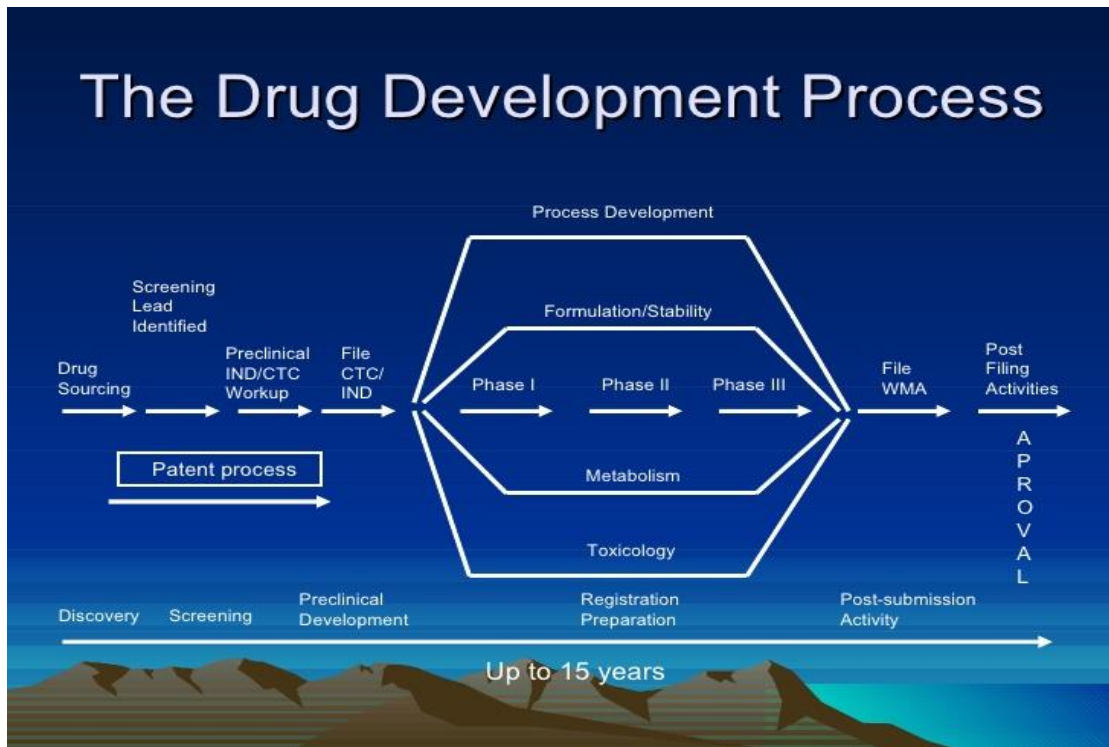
The Drug Development Process

Process Development

Screening Lead Identified

Formulation/Stability

Drug Sourcing

Preclinical IND/CTC Workup

File CTC/ IND

Phase I

Phase II

Phase III

File WMA

Post Filing Activities

A P R O V A L

Patent process

Metabolism

Toxicology

Discovery

Screening

Preclinical Development

Registration Preparation

Post-submission Activity

Up to 15 years